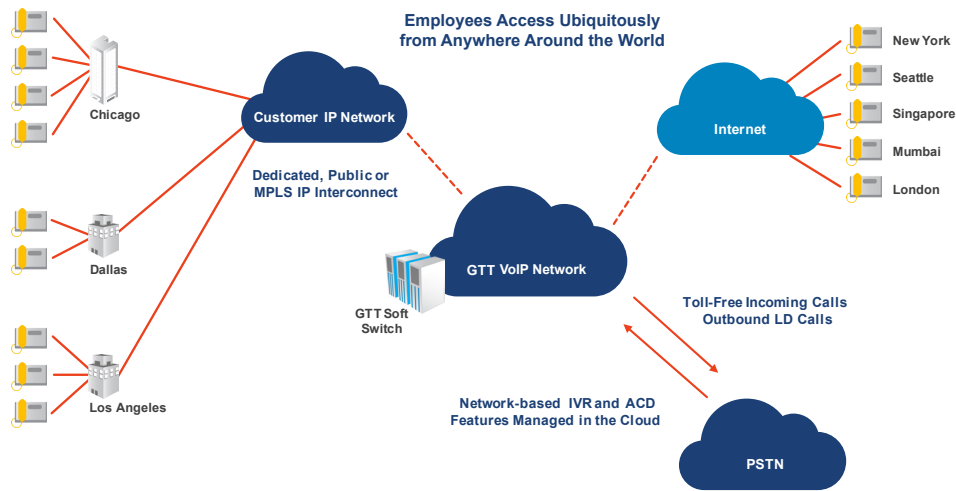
Employees Access Ubiquitously
from Anywhere Around the World

Chicago

Customer IP Network

Dedicated, Public or
MPLS IP Interconnect

Dallas

Los Angeles

GTT Soft
Switch

GTT VoIP Network

Internet

New York

Seattle

Singapore

Mumbai

London

Toll-Free Incoming Calls
Outbound LD Calls

Network-based IVR and ACD
Features Managed in the Cloud

PSTN